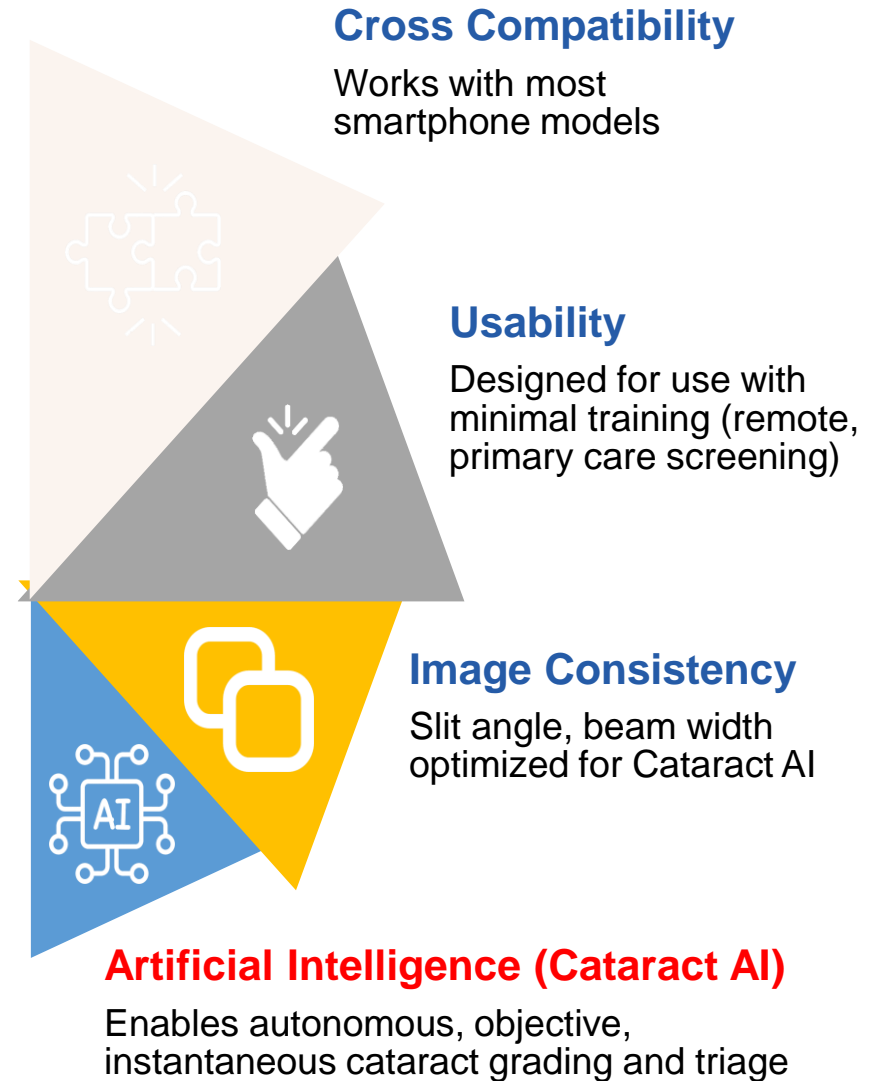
Cross Compatibility

Works with most smartphone models

Usability

Designed for use with minimal training (remote, primary care screening)

Image Consistency

Slit angle, beam width optimized for Cataract AI

AI

Artificial Intelligence (Cataract AI)

Enables autonomous, objective, instantaneous cataract grading and triage